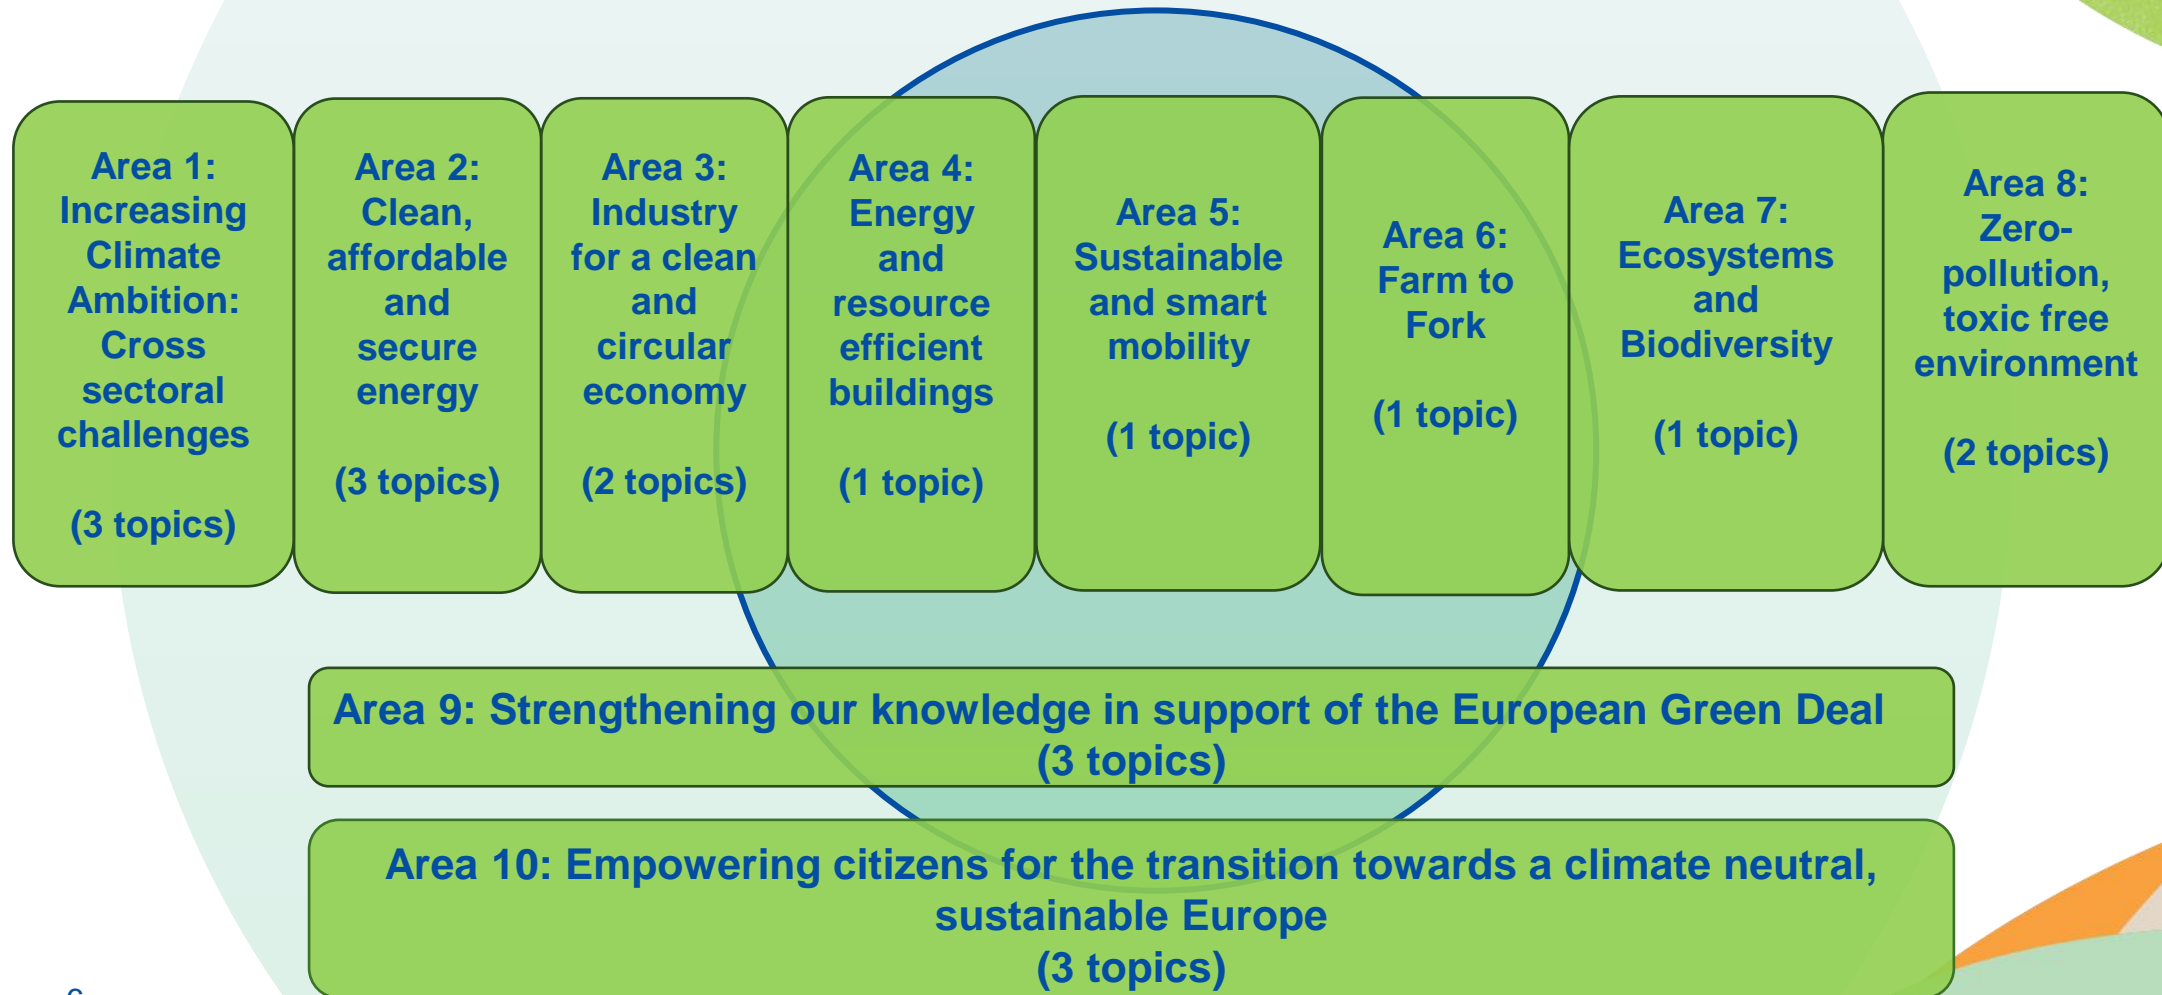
Area 1: Increasing Climate Ambition: Cross sectoral challenges

(3 topics)

Area 2: Clean, affordable and secure energy

(3 topics)

Area 3: Industry for a clean and circular economy

(2 topics)

Area 4: Energy and resource efficient buildings

(1 topic)

Area 5: Sustainable and smart mobility

(1 topic)

Area 6: Farm to Fork

(1 topic)

Area 7: Ecosystems and Biodiversity

(1 topic)

Area 8: Zero-pollution, toxic free environment

(2 topics)

Area 9: Strengthening our knowledge in support of the European Green Deal (3 topics)

Area 10: Empowering citizens for the transition towards a climate neutral, sustainable Europe (3 topics)